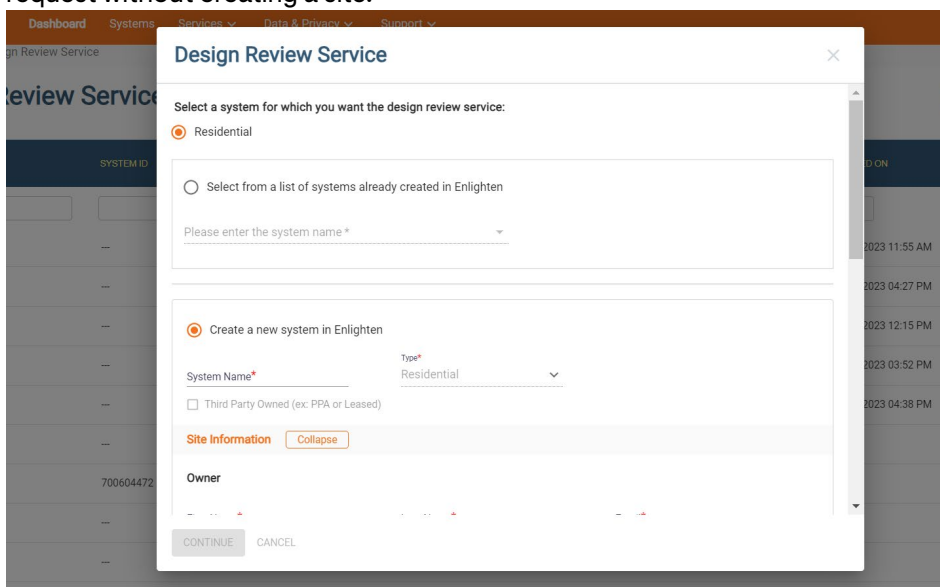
request without creating a site.

Dashboard Systems Services Data & Privacy Support

gn Review Service

Review Service

SYSTEM ID

D ON

—
—
—
—
—
—
700604472
—
—

2023 11:55 AM
2023 04:27 PM
2023 12:15 PM
2023 03:52 PM
2023 04:38 PM

Design Review Service

×

Select a system for which you want the design review service:

Residential

Select from a list of systems already created in Enlighten

Please enter the system name *

Create a new system in Enlighten

System Name*

Type*
Residential

Third Party Owned (ex: PPA or Leased)

Site Information Collapse

Owner

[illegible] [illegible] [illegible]

CONTINUE CANCEL